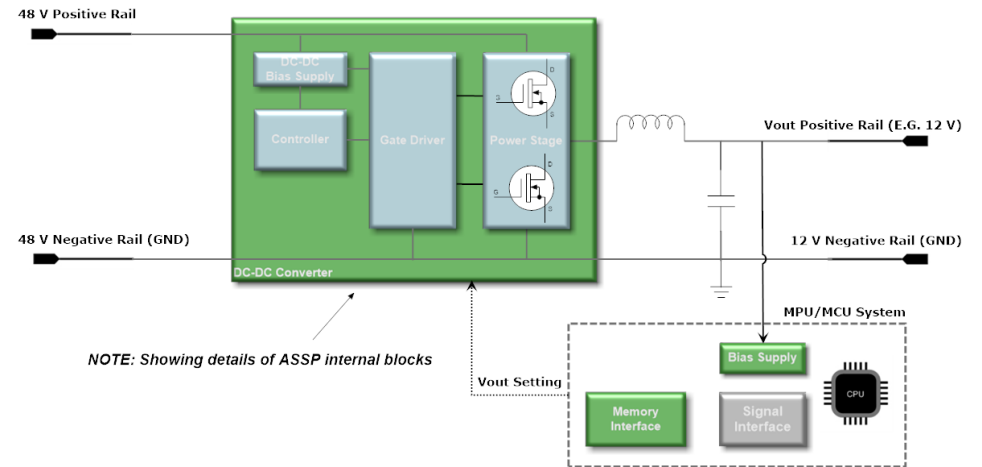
48 V Positive Rail

DC-DC Bias Supply

Controller

Gate Driver

Power Stage

D
G
S

D
G
S

Vout Positive Rail (E.G. 12 V)

48 V Negative Rail (GND)

12 V Negative Rail (GND)

DC-DC Converter

MPU/MCU System

NOTE: Showing details of ASSP internal blocks

Bias Supply

Vout Setting

Memory Interface

Signal Interface

CPU